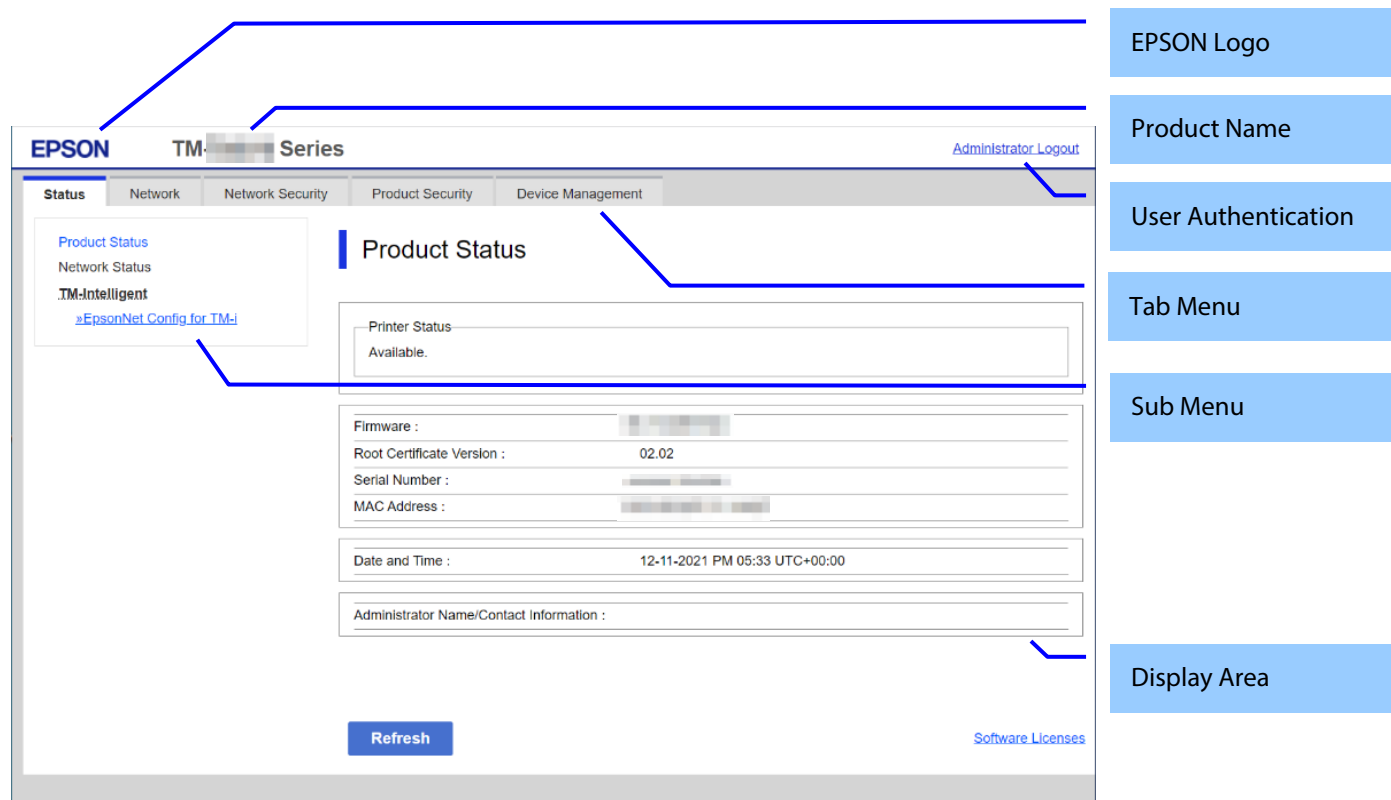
EPSON Logo

Product Name

User Authentication

Tab Menu

Sub Menu

Display Area

EPSON TM-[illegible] Series

Administrator Logout

Status | Network | Network Security | Product Security | Device Management

Product Status
Network Status
TM-Intelligent
»EpsonNet Config for TM-i

Product Status

Printer Status
Available.

| | |
|---|---|
| Firmware : | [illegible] |
| Root Certificate Version : | 02.02 |
| Serial Number : | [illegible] |
| MAC Address : | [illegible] |

Date and Time : 12-11-2021 PM 05:33 UTC+00:00

Administrator Name/Contact Information :

Refresh

Software Licenses